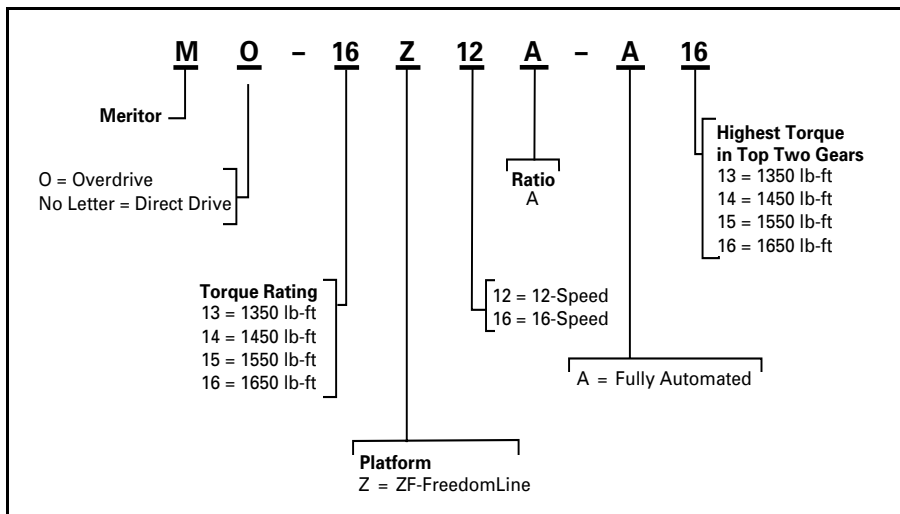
M O – 16 Z 12 A – A 16

Meritor

O = Overdrive
No Letter = Direct Drive

Torque Rating
13 = 1350 lb-ft
14 = 1450 lb-ft
15 = 1550 lb-ft
16 = 1650 lb-ft

Platform
Z = ZF-FreedomLine

12 = 12-Speed
16 = 16-Speed

Ratio
A

A = Fully Automated

Highest Torque in Top Two Gears
13 = 1350 lb-ft
14 = 1450 lb-ft
15 = 1550 lb-ft
16 = 1650 lb-ft